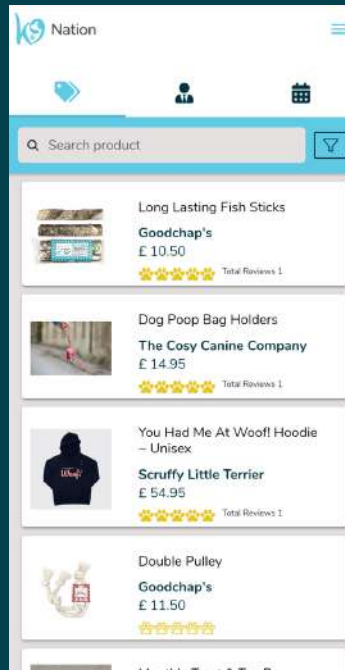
K9 Nation

Search product

Long Lasting Fish Sticks
Goodchap's
£ 10.50
Total Reviews 1

Dog Poop Bag Holders
The Cosy Canine Company
£ 14.95
Total Reviews 1

You Had Me At Woof! Hoodie – Unisex
Scruffy Little Terrier
£ 54.95
Total Reviews 1

Double Pulley
Goodchap's
£ 11.50

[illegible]